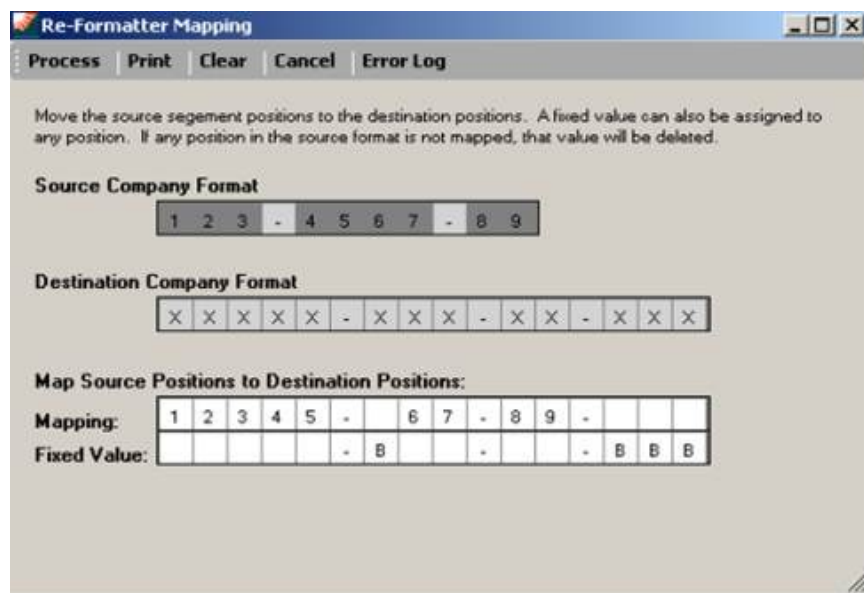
Re-Formatter Mapping

Process | Print | Clear | Cancel | Error Log

Move the source segement positions to the destination positions. A fixed value can also be assigned to any position. If any position in the source format is not mapped, that value will be deleted.

Source Company Format

| 1 | 2 | 3 | - | 4 | 5 | 6 | 7 | - | 8 | 9 |
|---|---|---|---|---|---|---|---|---|---|---|

Destination Company Format

| X | X | X | X | X | - | X | X | X | - | X | X | - | X | X | X |
|---|---|---|---|---|---|---|---|---|---|---|---|---|---|---|---|

Map Source Positions to Destination Positions:

| Mapping: | 1 | 2 | 3 | 4 | 5 | - | | 6 | 7 | - | 8 | 9 | - | | | |
|---|---|---|---|---|---|---|---|---|---|---|---|---|---|---|---|---|
| Fixed Value: | | | | | | - | B | | | - | | | - | B | B | B |